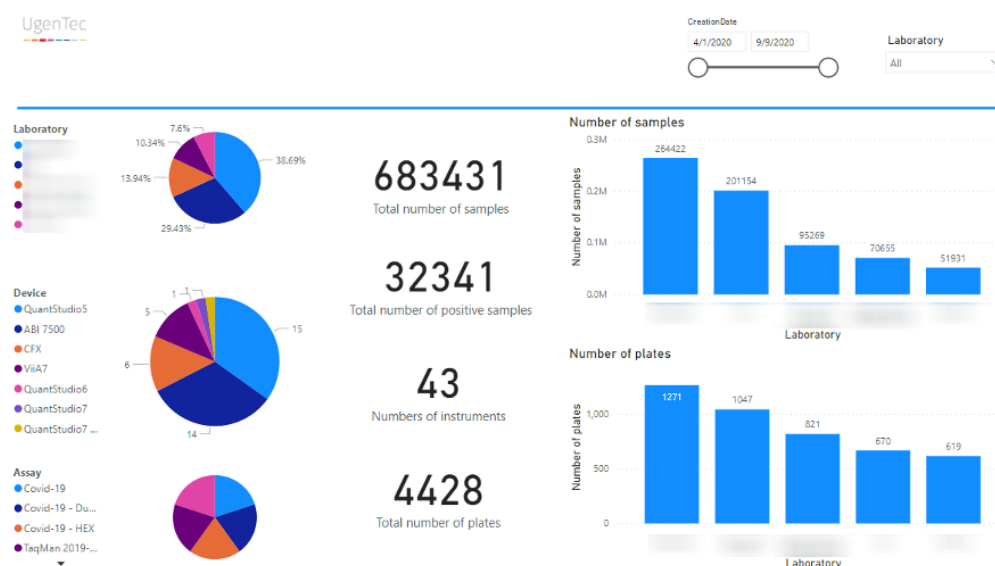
UgenTec

CreationDate
4/1/2020
9/9/2020

Laboratory
All

Laboratory
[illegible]
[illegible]
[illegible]
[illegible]
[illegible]

7.6%
10.34%
13.94%
29.43%
38.69%

683431
Total number of samples

32341
Total number of positive samples

43
Numbers of instruments

4428
Total number of plates

Device
QuantStudio5
ABI 7500
CFX
ViiA7
QuantStudio6
QuantStudio7
QuantStudio7 ...

1
1
5
6
14
15

Assay
Covid-19
Covid-19 - Du...
Covid-19 - HEX
TaqMan 2019-...

Number of samples
0.3M
0.2M
0.1M
0.0M
Number of samples
264422
201154
95269
70655
51931
Laboratory

Number of plates
1,000
500
0
Number of plates
1271
1047
821
670
619
Laboratory